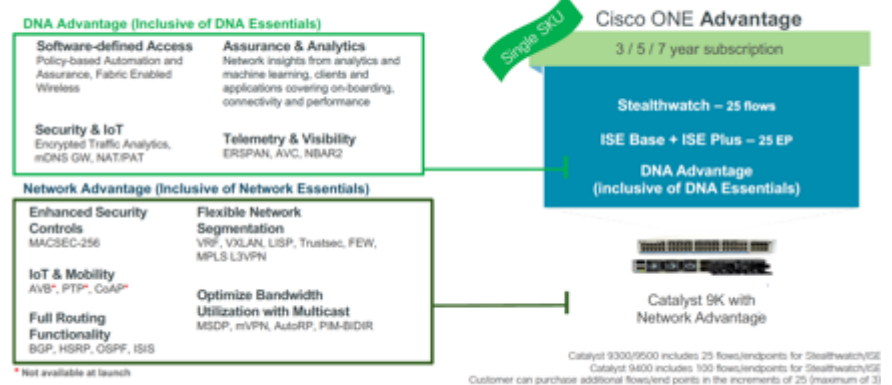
DNA Advantage (Inclusive of DNA Essentials)

Software-defined Access
Policy-based Automation and Assurance, Fabric Enabled Wireless

Assurance & Analytics
Network insights from analytics and machine learning, clients and applications covering on-boarding, connectivity and performance

Security & IoT
Encrypted Traffic Analytics, mDNS GW, NAT/PAT

Telemetry & Visibility
ERSPAN, AVC, NBAR2

Network Advantage (Inclusive of Network Essentials)

Enhanced Security Controls
MACSEC-256

Flexible Network Segmentation
VRF, VXLAN, LISP, Trustsec, FEW, MPLS L3VPN

IoT & Mobility
AVB*, PTP*, CoAP*

Optimize Bandwidth Utilization with Multicast
MSDP, mVPN, AutoRP, PIM-BIDIR

Full Routing Functionality
BGP, HSRP, OSPF, ISIS

* Not available at launch

Single SKU

Cisco ONE Advantage

3 / 5 / 7 year subscription

Stealthwatch – 25 flows

ISE Base + ISE Plus – 25 EP

DNA Advantage (inclusive of DNA Essentials)

Catalyst 9K with Network Advantage

Catalyst 9300/9500 includes 25 flows/endpoints for Stealthwatch/ISE
Catalyst 9400 includes 100 flows/endpoints for Stealthwatch/ISE
Customer can purchase additional flows/end points in the increments of 25 (maximum of 3)